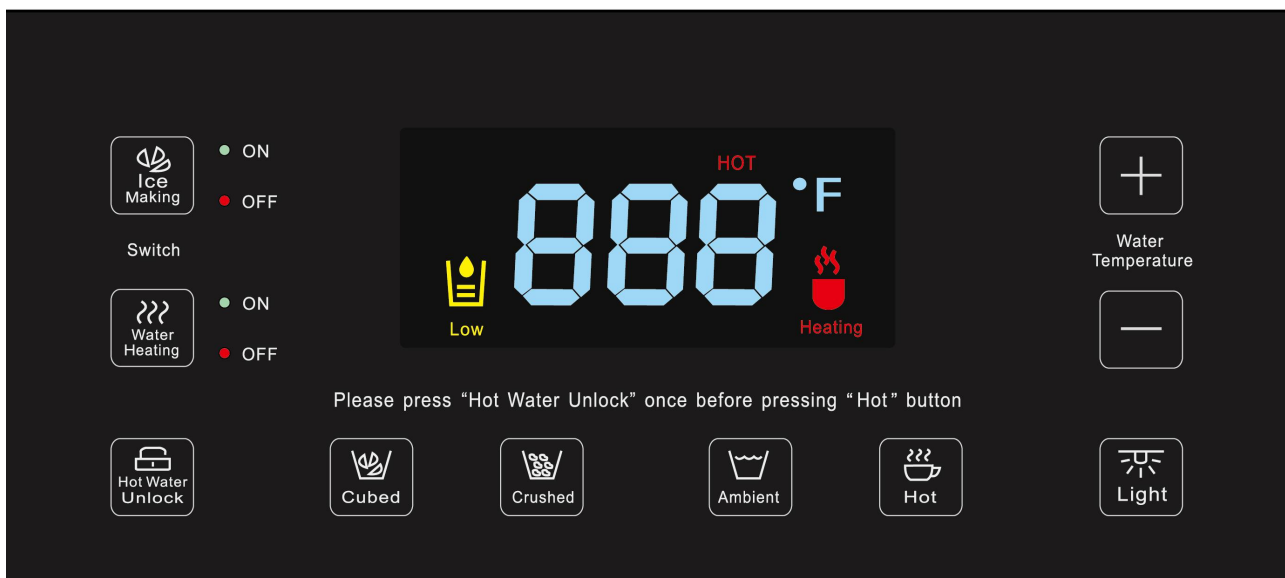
Ice Making

ON

OFF

Switch

Water Heating

ON

OFF

HOT

888 °F

Low

Heating

Water Temperature

+

—

Please press “Hot Water Unlock” once before pressing “Hot” button

Hot Water Unlock

Cubed

Crushed

Ambient

Hot

Light